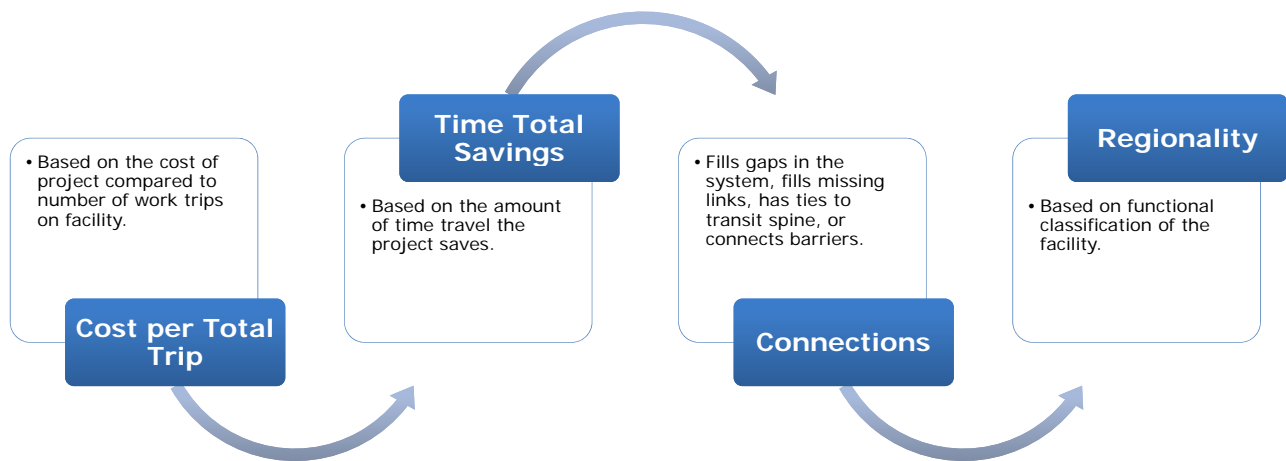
• Based on the cost of project compared to number of work trips on facility.

Cost per Total Trip

Time Total Savings

• Based on the amount of time travel the project saves.

• Fills gaps in the system, fills missing links, has ties to transit spine, or connects barriers.

Connections

Regionality

• Based on functional classification of the facility.